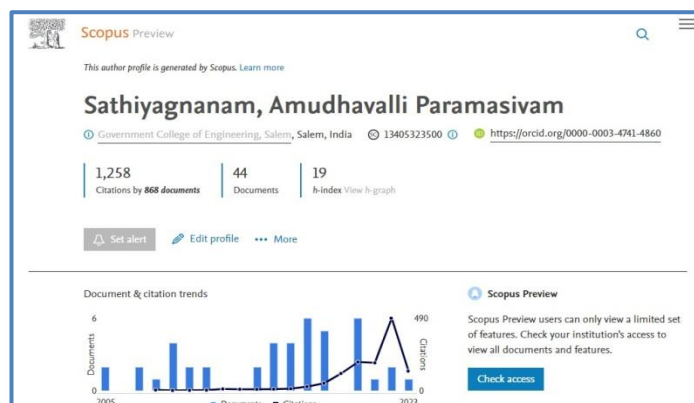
Scopus Preview

This author profile is generated by Scopus. Learn more

Sathiyagnanam, Amudhavalli Paramasivam

Government College of Engineering, Salem, Salem, India 13405323500 https://orcid.org/0000-0003-4741-4860

1,258
Citations by 868 documents

44
Documents

19
h-index View h-graph

Set alert Edit profile More

Document & citation trends

6
0
Documents
490
0
Citations
2005
2022
Documents Citations

Scopus Preview

Scopus Preview users can only view a limited set of features. Check your institution's access to view all documents and features.

Check access